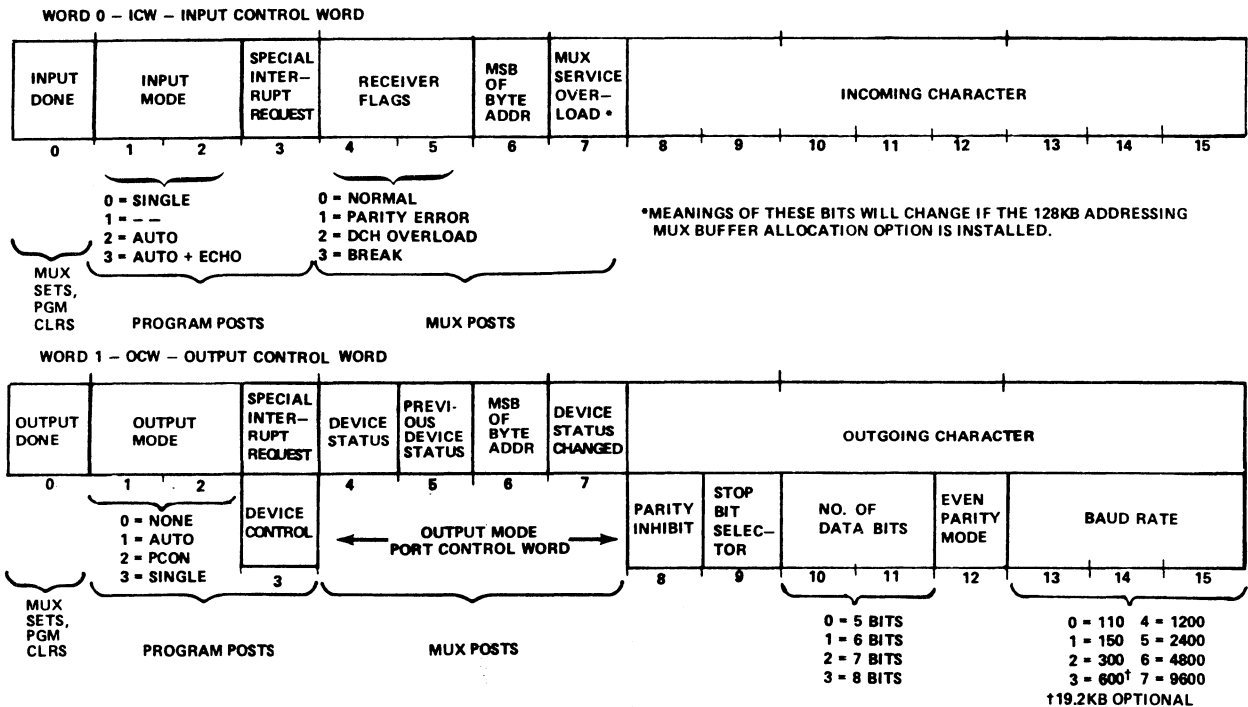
WORD 0 – ICW – INPUT CONTROL WORD

| INPUT DONE | INPUT MODE | SPECIAL INTER-RUPT REQUEST | RECEIVER FLAGS | MSB OF BYTE ADDR | MUX SERVICE OVER-LOAD • | INCOMING CHARACTER |
|---|---|---|---|---|---|---|
| 0 | 1 2 | 3 | 4 5 | 6 | 7 | 8 9 10 11 12 13 14 15 |

0 = SINGLE
1 = – –
2 = AUTO
3 = AUTO + ECHO

0 = NORMAL
1 = PARITY ERROR
2 = DCH OVERLOAD
3 = BREAK

•MEANINGS OF THESE BITS WILL CHANGE IF THE 128KB ADDRESSING MUX BUFFER ALLOCATION OPTION IS INSTALLED.

MUX SETS, PGM CLRS

PROGRAM POSTS

MUX POSTS

WORD 1 – OCW – OUTPUT CONTROL WORD

| OUTPUT DONE | OUTPUT MODE | SPECIAL INTER-RUPT REQUEST | DEVICE STATUS | PREVI-OUS DEVICE STATUS | MSB OF BYTE ADDR | DEVICE STATUS CHANGED | OUTGOING CHARACTER |
|---|---|---|---|---|---|---|---|
| 0 | 1 2 | | 4 | 5 | 6 | 7 | |

DEVICE CONTROL
3

OUTPUT MODE PORT CONTROL WORD

| PARITY INHIBIT | STOP BIT SELEC-TOR | NO. OF DATA BITS | EVEN PARITY MODE | BAUD RATE |
|---|---|---|---|---|
| 8 | 9 | 10 11 | 12 | 13 14 15 |

0 = NONE
1 = AUTO
2 = PCON
3 = SINGLE

MUX SETS, PGM CLRS

PROGRAM POSTS

MUX POSTS

0 = 5 BITS
1 = 6 BITS
2 = 7 BITS
3 = 8 BITS

0 = 110 4 = 1200
1 = 150 5 = 2400
2 = 300 6 = 4800
3 = 600† 7 = 9600
†19.2KB OPTIONAL